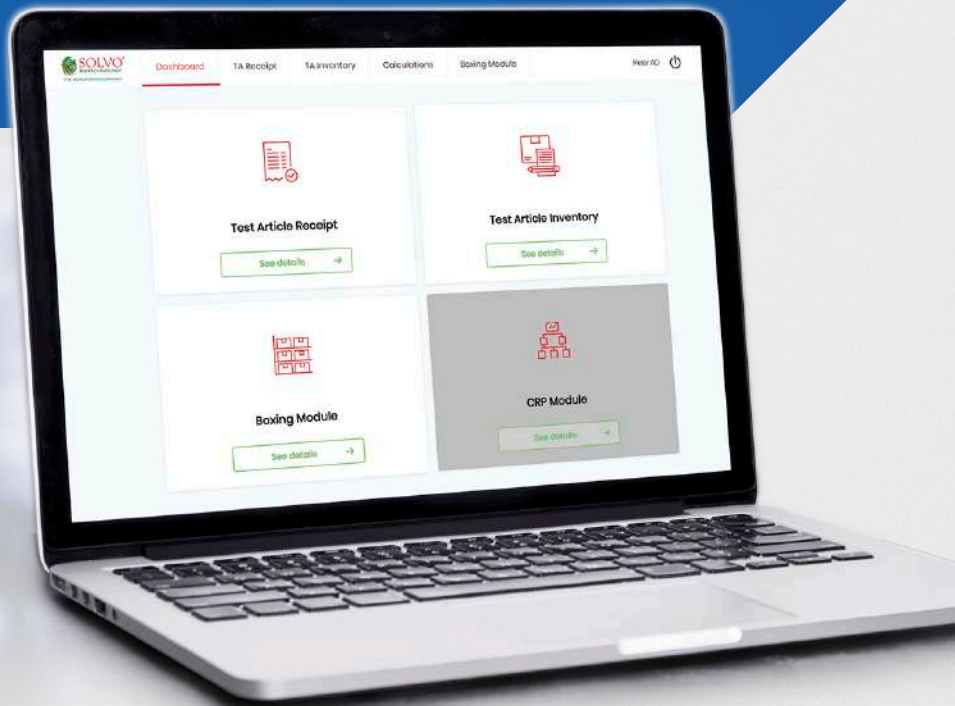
SOLVO
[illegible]

Dashboard
TA Receipt
TA Inventory
Calculations
Boxing Module
Peter AD

Test Article Receipt
See details →

Test Article Inventory
See details →

Boxing Module
See details →

CRP Module
See details →